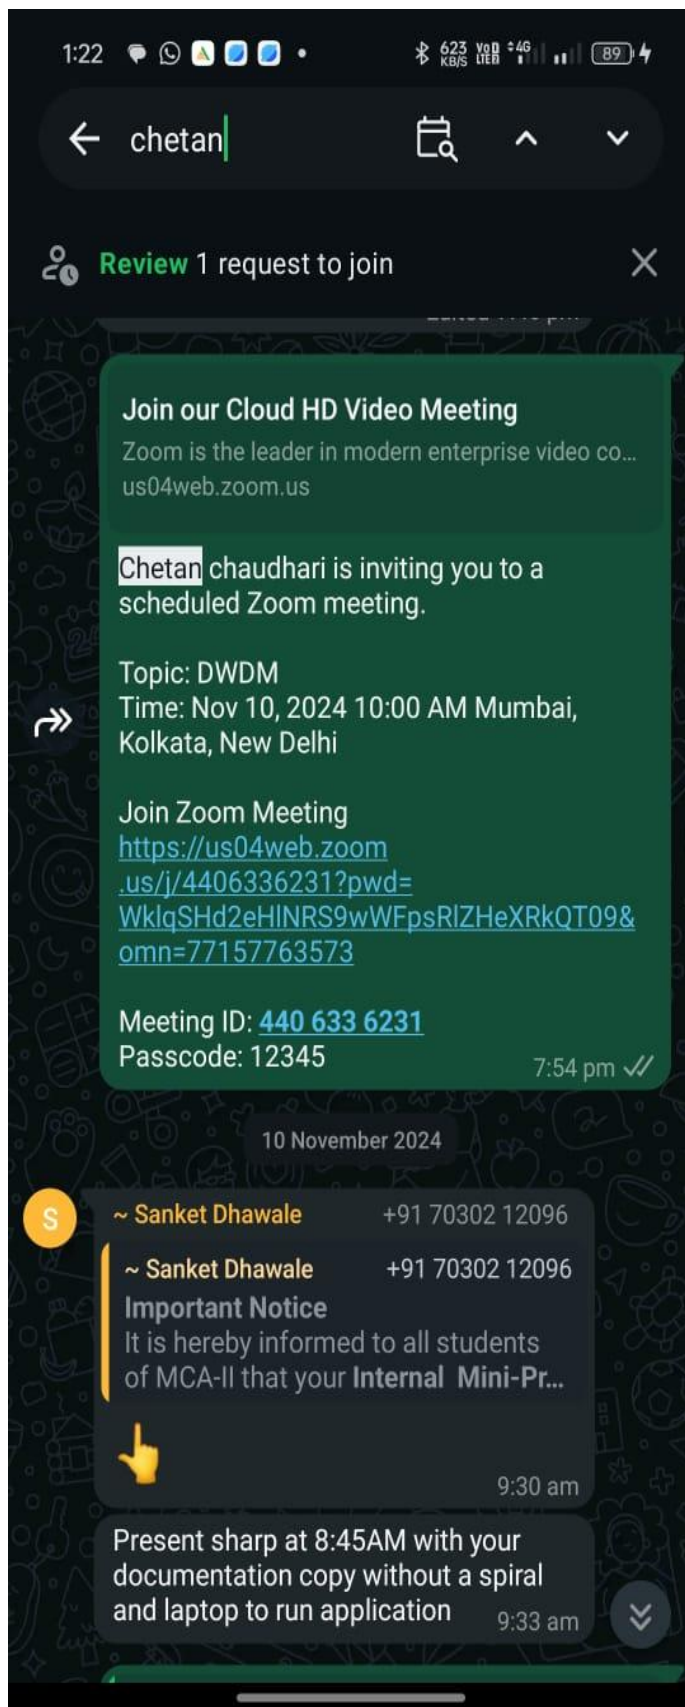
1:22 • 623 KB/S 89

chetan

Review 1 request to join

Join our Cloud HD Video Meeting
Zoom is the leader in modern enterprise video co...
us04web.zoom.us

Chetan chaudhari is inviting you to a scheduled Zoom meeting.

Topic: DWDM
Time: Nov 10, 2024 10:00 AM Mumbai, Kolkata, New Delhi

Join Zoom Meeting
https://us04web.zoom.us/j/4406336231?pwd=WklqSHd2eHlNRS9wWFpsRlZHeXRkQT09&omn=77157763573

Meeting ID: 440 633 6231
Passcode: 12345
7:54 pm

10 November 2024

S
~ Sanket Dhawale +91 70302 12096
~ Sanket Dhawale +91 70302 12096
Important Notice
It is hereby informed to all students of MCA-II that your Internal Mini-Pr...
👇
9:30 am

Present sharp at 8:45AM with your documentation copy without a spiral and laptop to run application
9:33 am